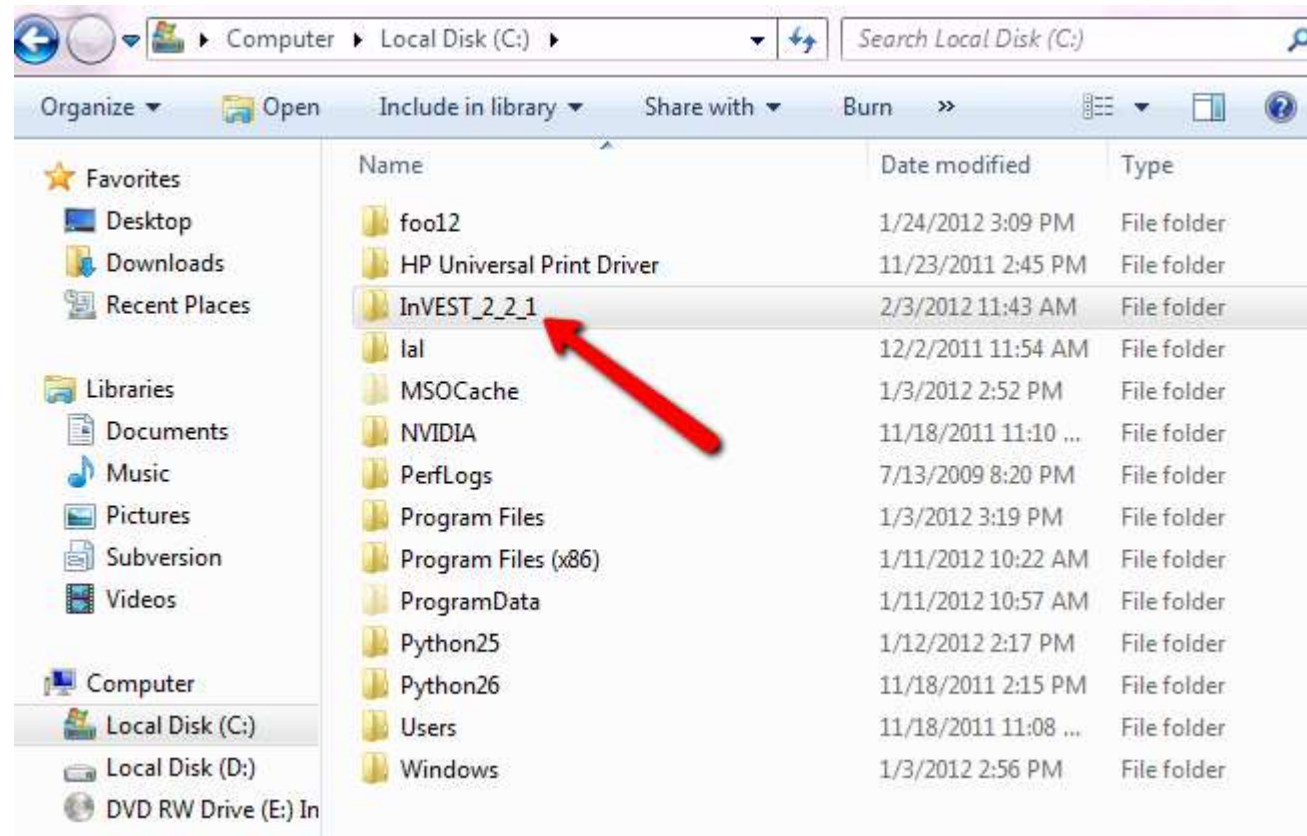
Computer ▸ Local Disk (C:) ▸

Search Local Disk (C:)

Organize ▾ Open Include in library ▾ Share with ▾ Burn »

Favorites
Desktop
Downloads
Recent Places

Libraries
Documents
Music
Pictures
Subversion
Videos

Computer
Local Disk (C:)
Local Disk (D:)
DVD RW Drive (E:) In

| Name | Date modified | Type |
|---|---|---|
| foo12 | 1/24/2012 3:09 PM | File folder |
| HP Universal Print Driver | 11/23/2011 2:45 PM | File folder |
| InVEST_2_2_1 | 2/3/2012 11:43 AM | File folder |
| lal | 12/2/2011 11:54 AM | File folder |
| MSOCache | 1/3/2012 2:52 PM | File folder |
| NVIDIA | 11/18/2011 11:10 ... | File folder |
| PerfLogs | 7/13/2009 8:20 PM | File folder |
| Program Files | 1/3/2012 3:19 PM | File folder |
| Program Files (x86) | 1/11/2012 10:22 AM | File folder |
| ProgramData | 1/11/2012 10:57 AM | File folder |
| Python25 | 1/12/2012 2:17 PM | File folder |
| Python26 | 11/18/2011 2:15 PM | File folder |
| Users | 11/18/2011 11:08 ... | File folder |
| Windows | 1/3/2012 2:56 PM | File folder |